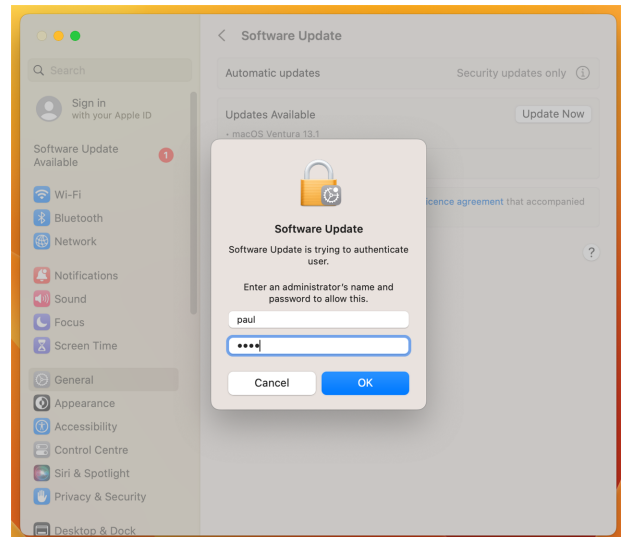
Search

Sign in
with your Apple ID

Software Update Available 1

Wi-Fi
Bluetooth
Network

Notifications
Sound
Focus
Screen Time

General
Appearance
Accessibility
Control Centre
Siri & Spotlight
Privacy & Security

Desktop & Dock

Software Update

Automatic updates
Security updates only

Updates Available
Update Now
• macOS Ventura 13.1

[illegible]icence agreement that accompanied

?

Software Update
Software Update is trying to authenticate user.

Enter an administrator's name and password to allow this.

paul
••••

Cancel
OK